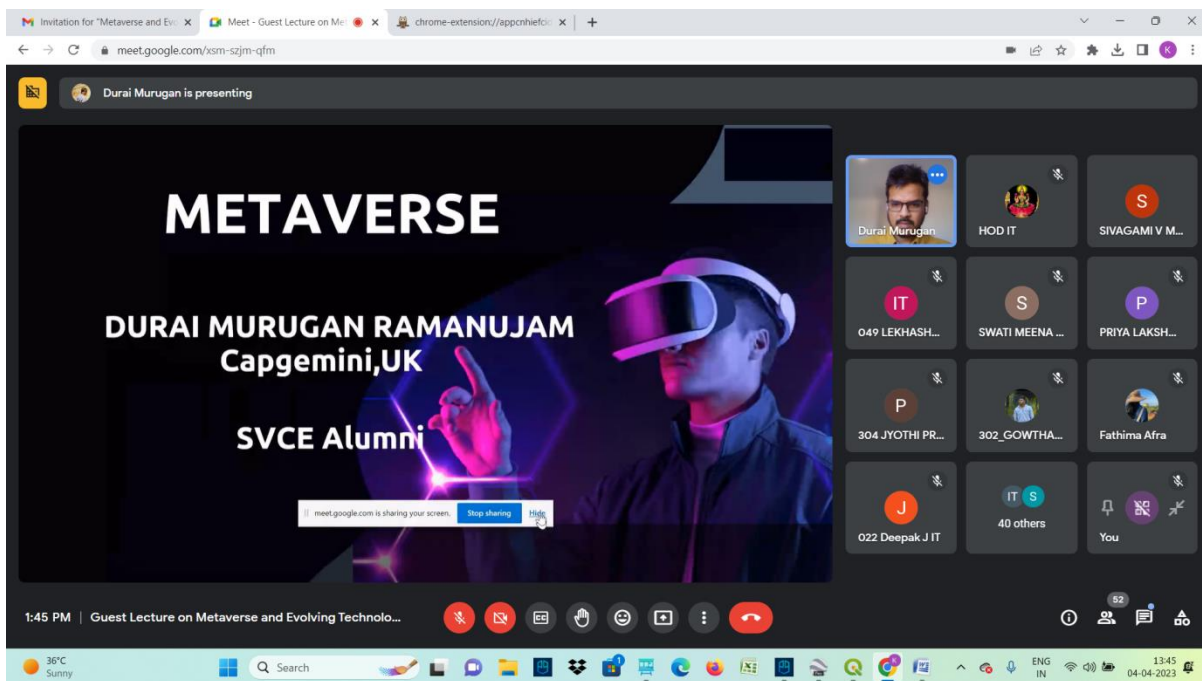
Invitation for "Metaverse and Evo ×
Meet - Guest Lecture on Me ×
chrome-extension://appcnhiefcic ×
+

meet.google.com/xsm-szjm-qfm

K

Durai Murugan is presenting

METAVERSE

DURAI MURUGAN RAMANUJAM
Capgemini,UK

SVCE Alumni

meet.google.com is sharing your screen. Stop sharing Hide

Durai Murugan

HOD IT

S
SIVAGAMI V M...

IT
049 LEKHASH...

S
SWATI MEENA ...

P
PRIYA LAKSH...

P
304 JYOTHI PR...

302_GOWTHA...

Fathima Afra

J
022 Deepak J IT

IT S
40 others

You

1:45 PM | Guest Lecture on Metaverse and Evolving Technolo...

52

36°C
Sunny

Search

ENG
IN

13:45
04-04-2023